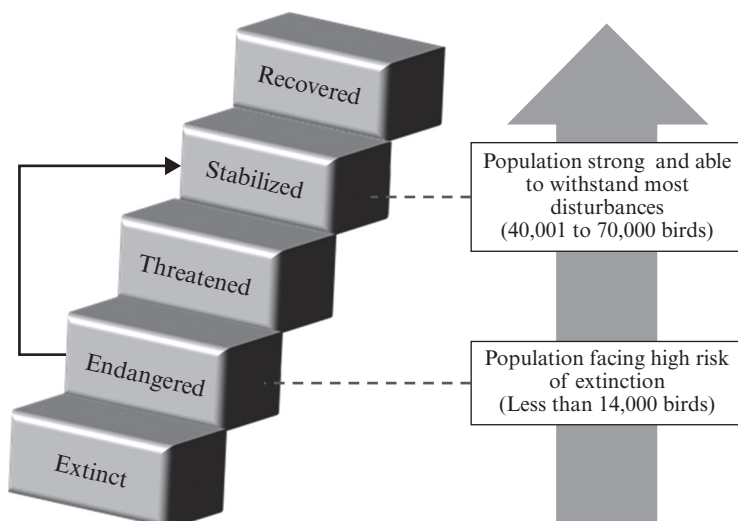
Recovered

Stabilized

Threatened

Endangered

Extinct

Population strong and able to withstand most disturbances (40,001 to 70,000 birds)

Population facing high risk of extinction (Less than 14,000 birds)